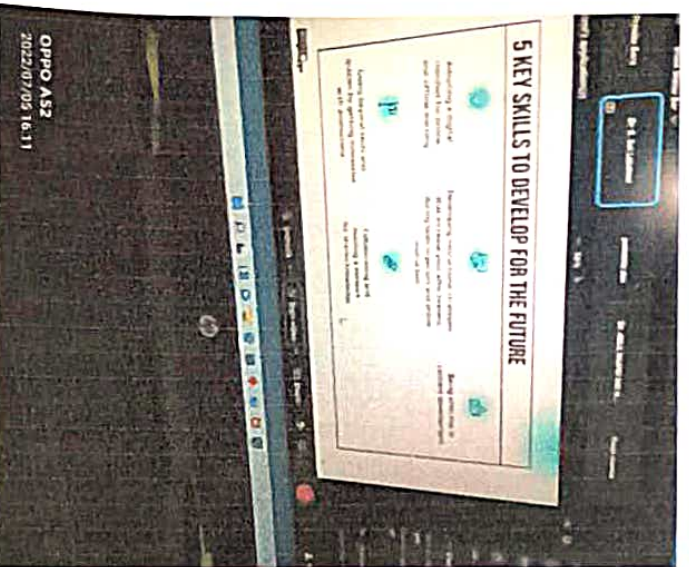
5 KEY SKILLS TO DEVELOP FOR THE FUTURE

Adopting a digital mindset for online and offline learning

Developing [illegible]

Being effective in content development

Using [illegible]

Collaborating and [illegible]

OPPO A52
2022/07/05 16:11